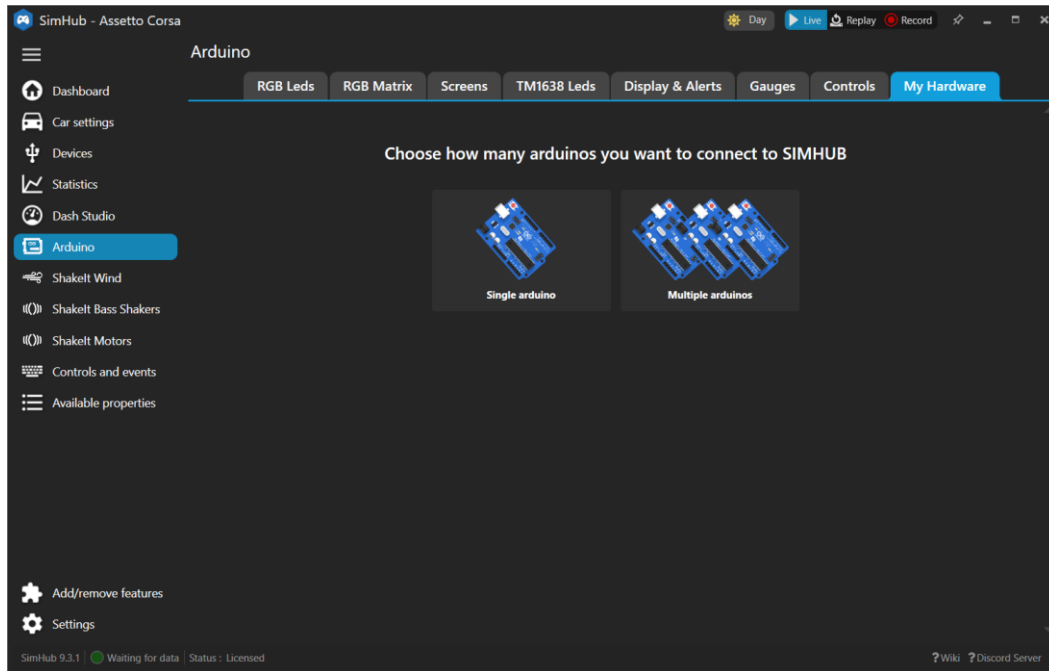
SimHub - Assetto Corsa

Day Live Replay Record

Arduino

Dashboard
Car settings
Devices
Statistics
Dash Studio
Arduino
ShakeIt Wind
ShakeIt Bass Shakers
ShakeIt Motors
Controls and events
Available properties

RGB Leds | RGB Matrix | Screens | TM1638 Leds | Display & Alerts | Gauges | Controls | My Hardware

Choose how many arduinos you want to connect to SIMHUB

Single arduino

Multiple arduinos

Add/remove features
Settings

SimHub 9.3.1 | Waiting for data | Status : Licensed

?Wiki ?Discord Server